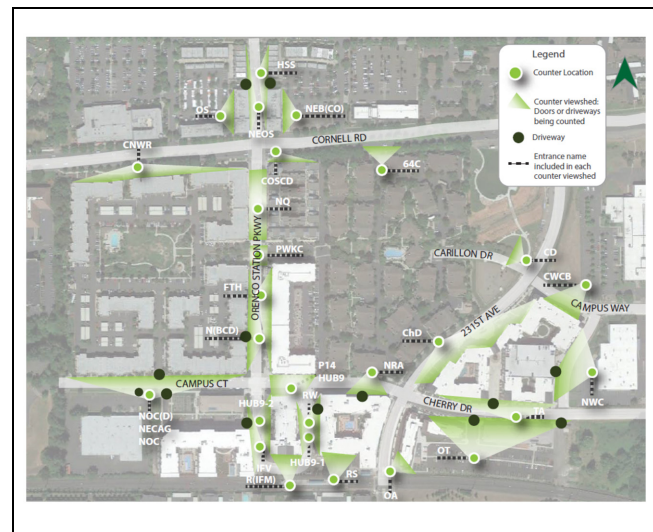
Legend
Counter Location
Counter viewshed: Doors or driveways being counted
Driveway
Entrance name included in each counter viewshed

HSS
OS
NEB(CO)
NEOS
CORNELL RD
CNWR
64C
COSCD
NQ
ORENCO STATION PKWY
PWKC
CARILLON DR
CD
CWCB
CAMPUS WAY
FTH
231ST AVE
N(BCD)
ChD
P14
HUB9
NRA
CAMPUS CT
RW
CHERRY DR
NOC(D)
HUB9-2
NECAG
NOC
HUB9-1
IFV
R(IFM)
RS
OA
OT
NWC